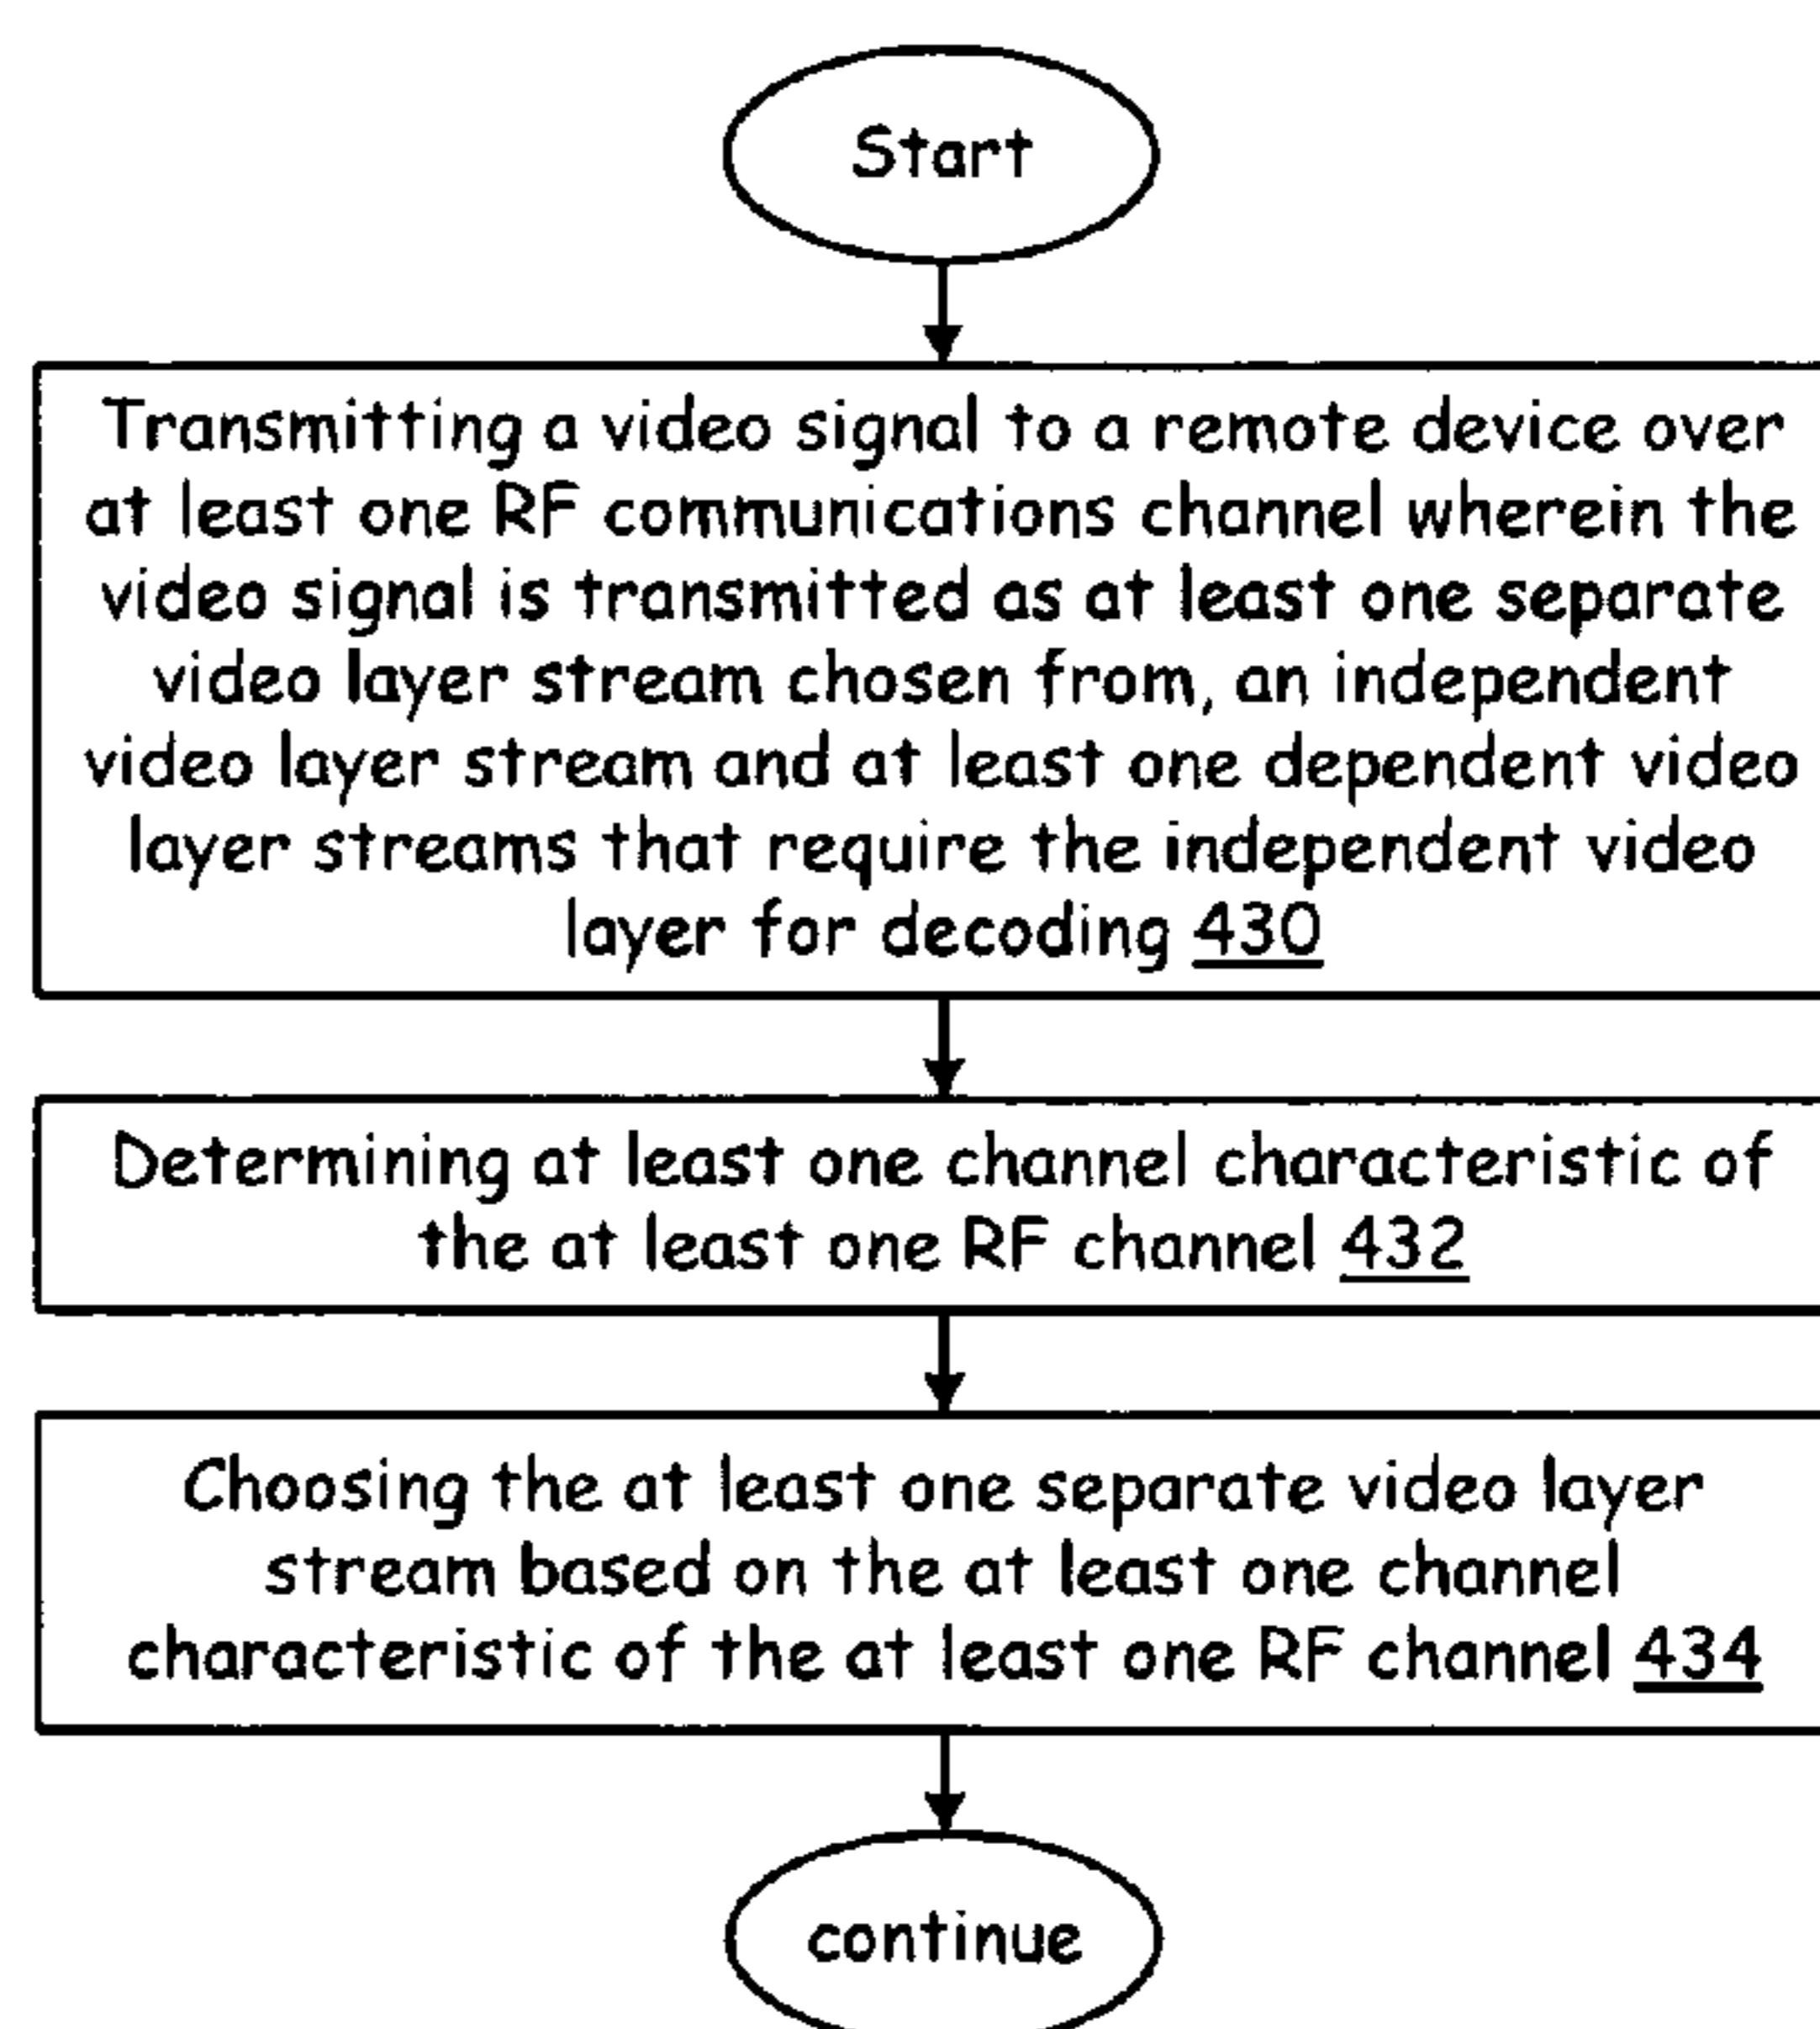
Start

Transmitting a video signal to a remote device over at least one RF communications channel wherein the video signal is transmitted as at least one separate video layer stream chosen from, an independent video layer stream and at least one dependent video layer streams that require the independent video layer for decoding 430

Determining at least one channel characteristic of the at least one RF channel 432

Choosing the at least one separate video layer stream based on the at least one channel characteristic of the at least one RF channel 434

continue